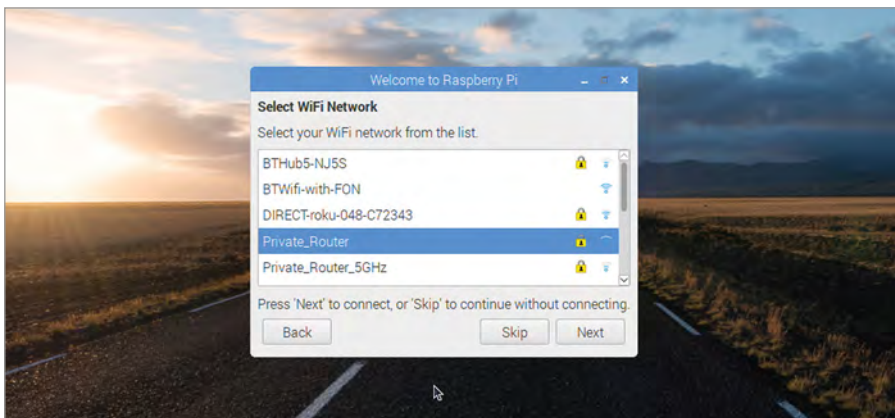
Welcome to Raspberry Pi

Select WiFi Network

Select your WiFi network from the list.

BTHub5-NJ5S
BTWifi-with-FON
DIRECT-roku-048-C72343
Private_Router
Private_Router_5GHz

Press 'Next' to connect, or 'Skip' to continue without connecting.

Back
Skip
Next